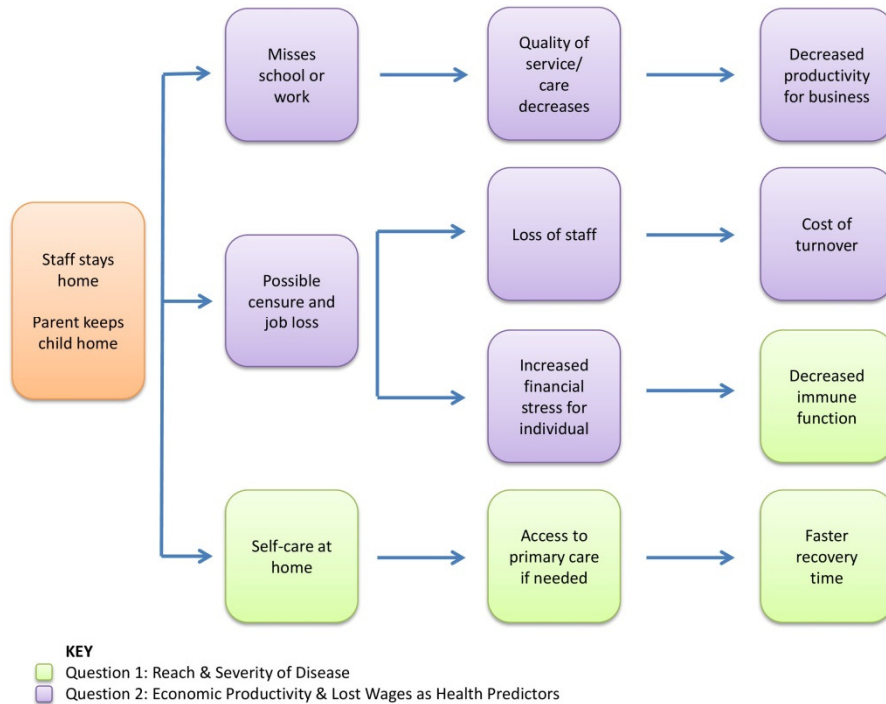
Staff stays home

Parent keeps child home

Misses school or work

Quality of service/ care decreases

Decreased productivity for business

Possible censure and job loss

Loss of staff

Cost of turnover

Increased financial stress for individual

Decreased immune function

Self-care at home

Access to primary care if needed

Faster recovery time

KEY
Question 1: Reach & Severity of Disease
Question 2: Economic Productivity & Lost Wages as Health Predictors